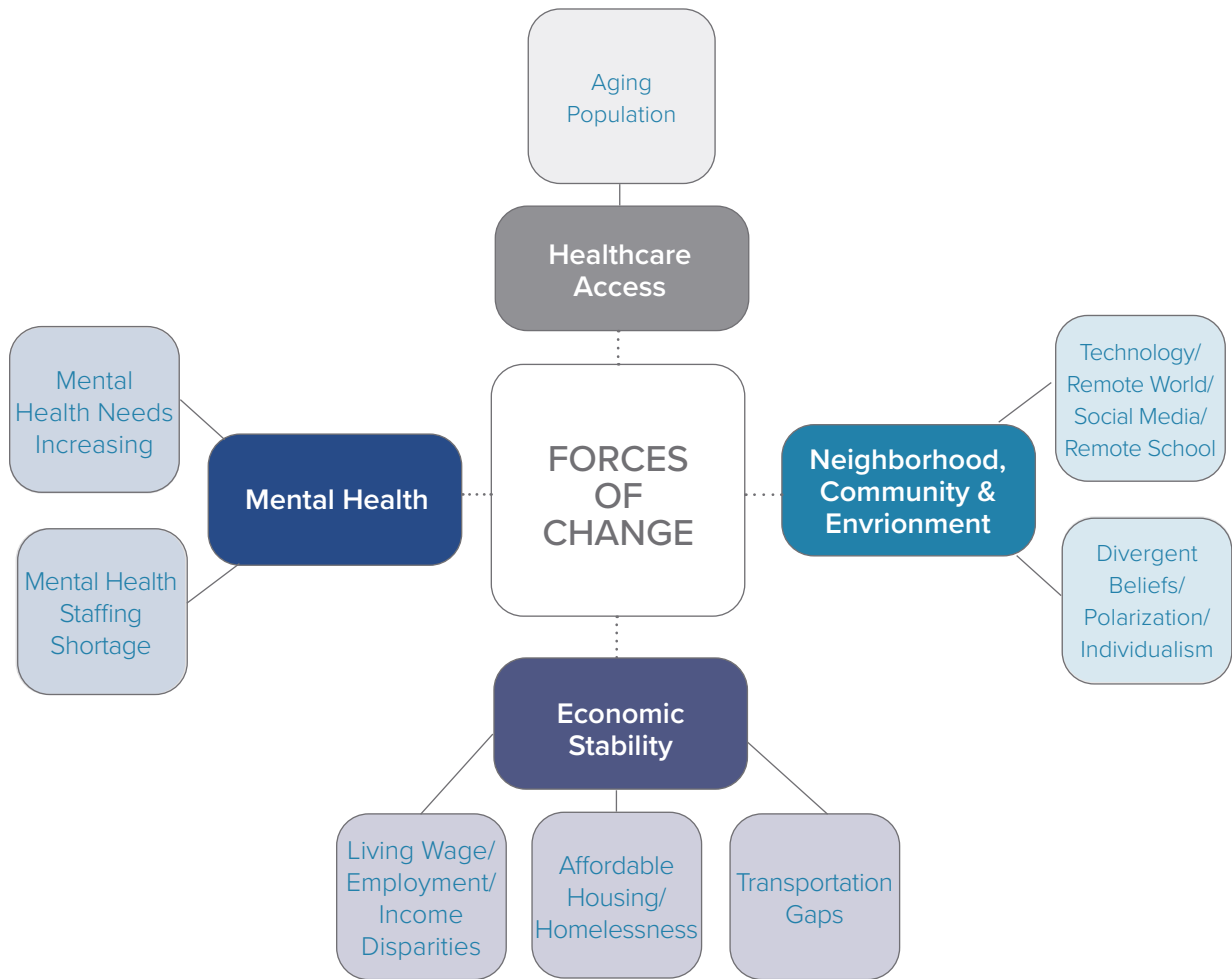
Aging Population

Healthcare Access

Mental Health Needs Increasing

Mental Health

Mental Health Staffing Shortage

FORCES OF CHANGE

Technology/ Remote World/ Social Media/ Remote School

Neighborhood, Community & Envrionment

Divergent Beliefs/ Polarization/ Individualism

Economic Stability

Living Wage/ Employment/ Income Disparities

Affordable Housing/ Homelessness

Transportation Gaps